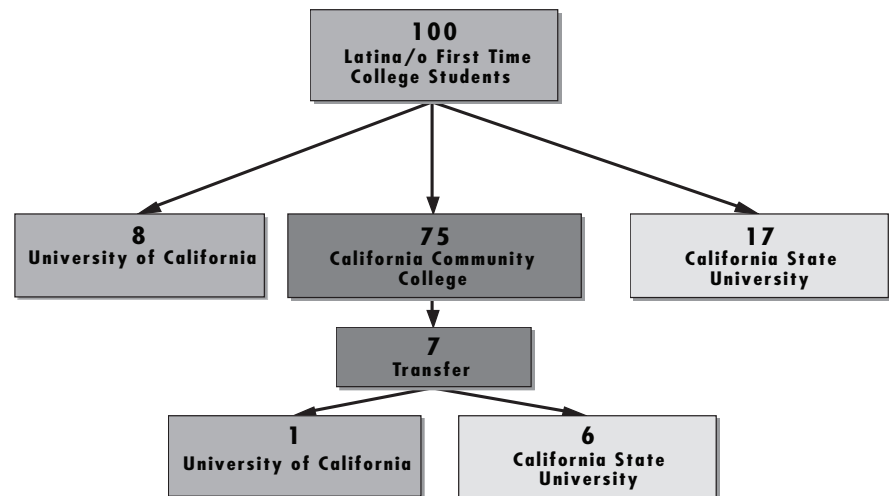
100
Latina/o First Time College Students

8
University of California

75
California Community College

17
California State University

7
Transfer

1
University of California

6
California State University